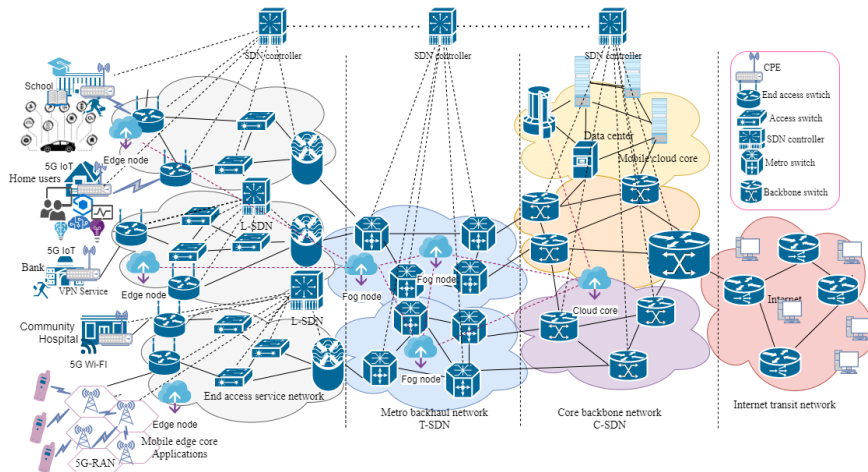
SDN controller

SDN controller

SDN controller

CPE

End access switch

Access switch

SDN controller

Metro switch

Backbone switch

School

Edge node

5G IoT

Home users

5G IoT

Bank

VPN Service

Edge node

L-SDN

L-SDN

Community Hospital

5G Wi-Fi

Edge node

Mobile edge core Applications

5G-RAN

End access service network

Fog node

Fog node

Fog node

Data center

Mobile cloud core

Cloud core

Internet

Metro backhaul network
T-SDN

Core backbone network
C-SDN

Internet transit network